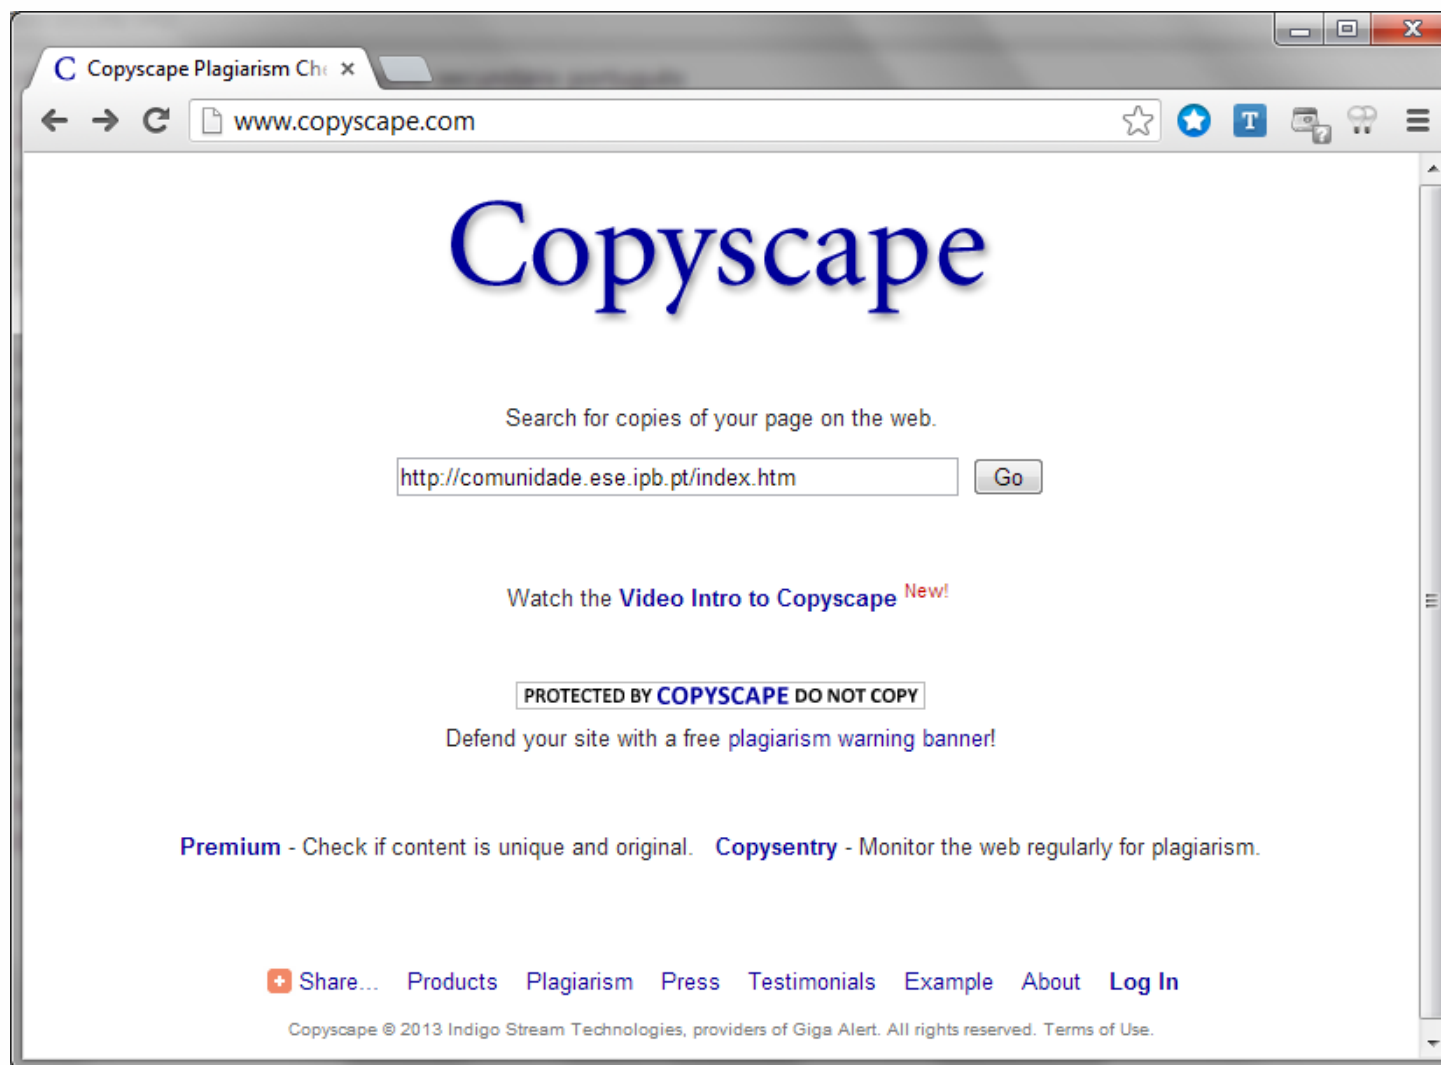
C Copyscape Plagiarism Che ×

www.copyscape.com

Copyscape

Search for copies of your page on the web.

http://comunidade.ese.ipb.pt/index.htm Go

Watch the Video Intro to Copyscape New!

PROTECTED BY COPYSCAPE DO NOT COPY

Defend your site with a free plagiarism warning banner!

Premium - Check if content is unique and original. Copysentry - Monitor the web regularly for plagiarism.

Share... Products Plagiarism Press Testimonials Example About Log In

Copyscape © 2013 Indigo Stream Technologies, providers of Giga Alert. All rights reserved. Terms of Use.